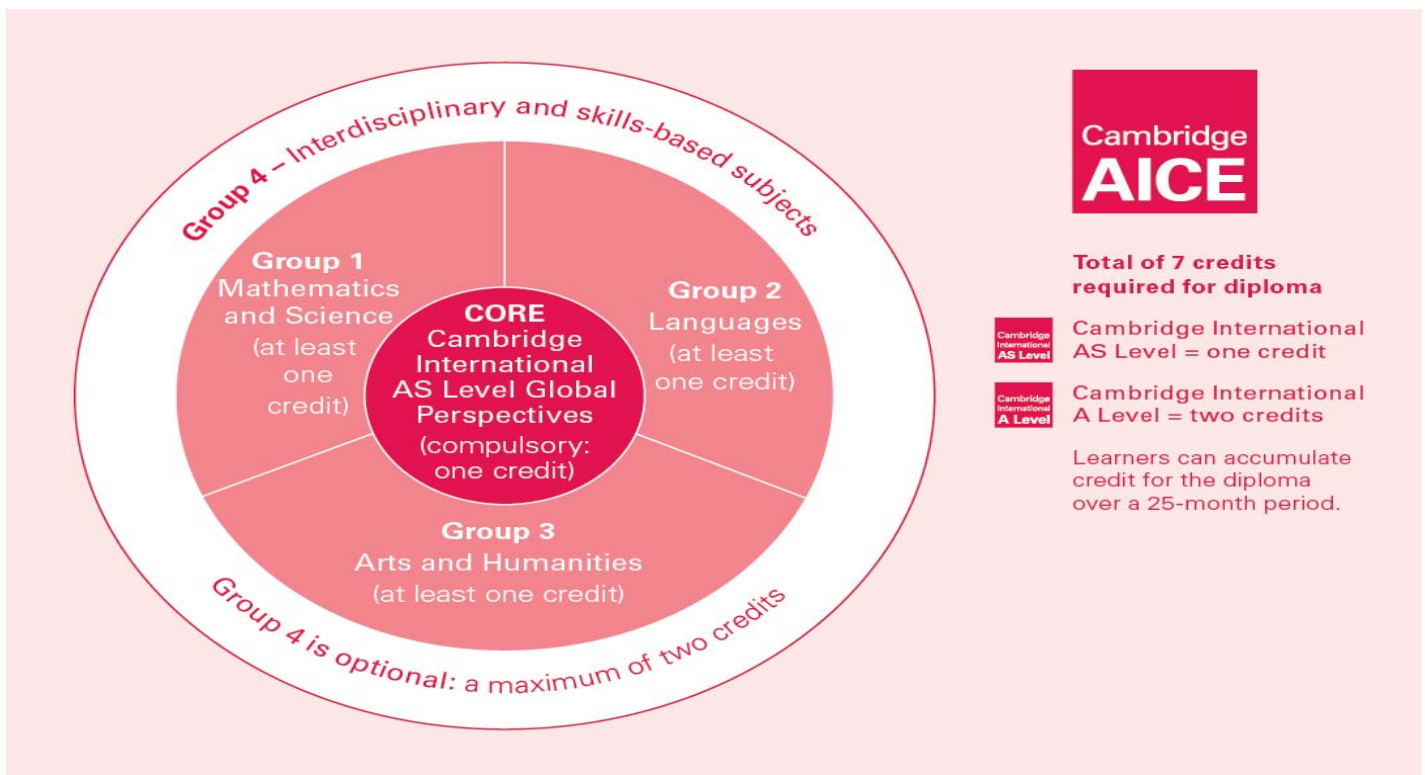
Group 4 – Interdisciplinary and skills-based subjects

Group 1
Mathematics and Science
(at least one credit)

CORE
Cambridge International AS Level Global Perspectives
(compulsory: one credit)

Group 2
Languages
(at least one credit)

Group 3
Arts and Humanities
(at least one credit)

Group 4 is optional: a maximum of two credits

Cambridge
AICE

Total of 7 credits required for diploma

Cambridge International AS Level

Cambridge International AS Level = one credit

Cambridge International A Level

Cambridge International A Level = two credits

Learners can accumulate credit for the diploma over a 25-month period.